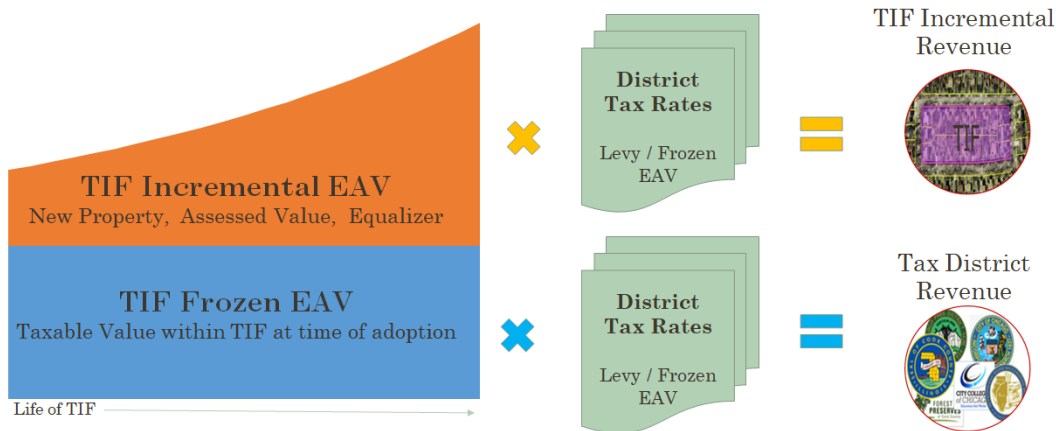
TIF Incremental EAV
New Property, Assessed Value, Equalizer

TIF Frozen EAV
Taxable Value within TIF at time of adoption

Life of TIF

District Tax Rates
Levy / Frozen EAV

District Tax Rates
Levy / Frozen EAV

TIF Incremental Revenue

TIF

Tax District Revenue

CITY COLLEGES OF CHICAGO

FOREST PRESERVES